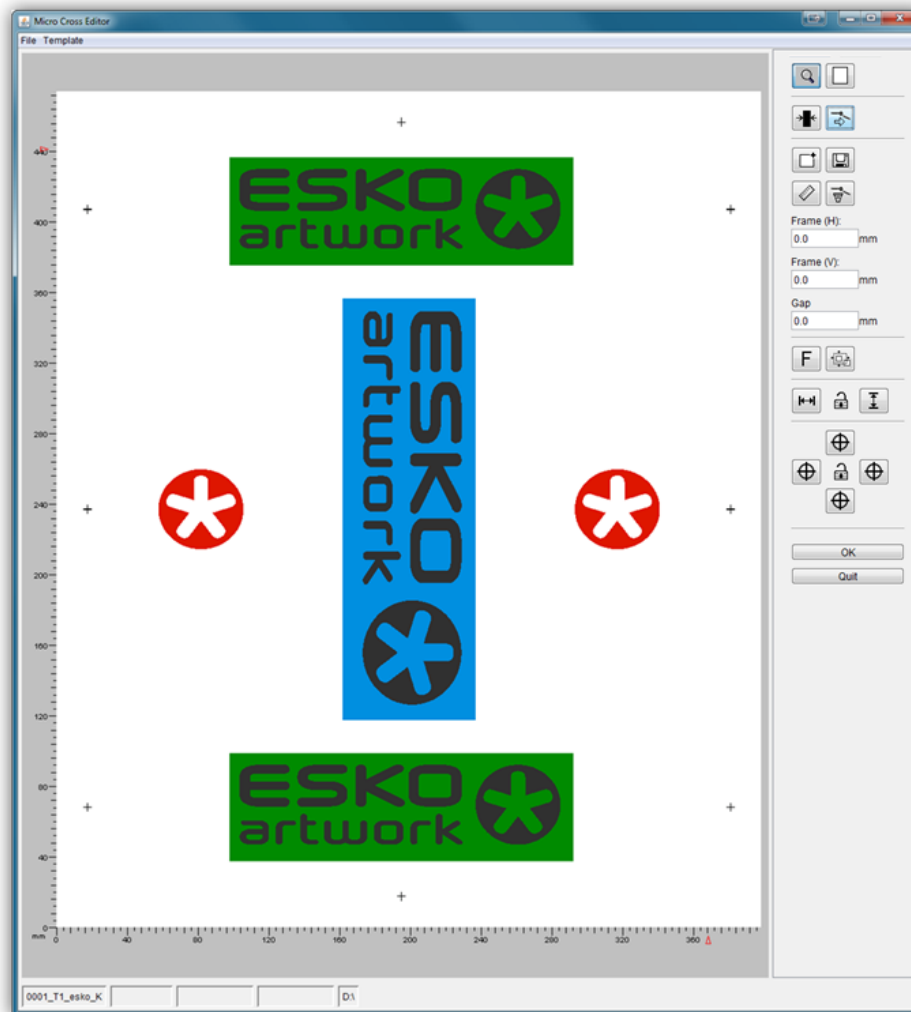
Micro Cross Editor

File Template

440
400
360
320
280
240
200
160
120
80
40
0
mm

0 40 80 120 160 200 240 280 320 360

ESKO artwork

ESKO artwork

ESKO artwork

Frame (H):
0.0 mm
Frame (V):
0.0 mm
Gap
0.0 mm

F

OK
Quit

0001_T1_esko_K

D:\